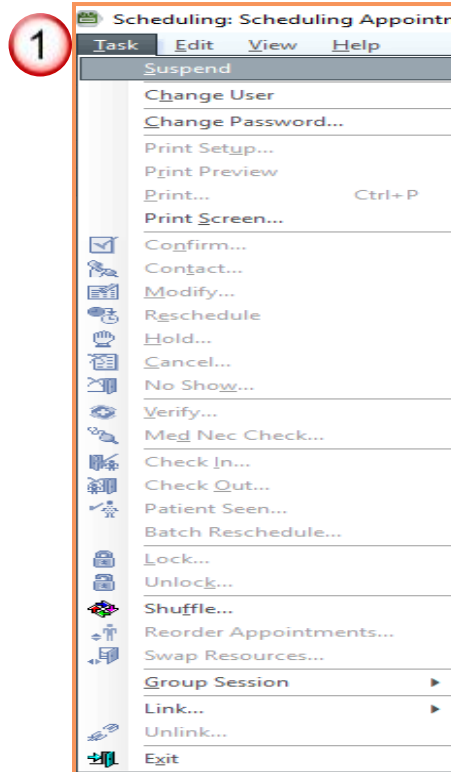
1

Scheduling: Scheduling Appointr

Task Edit View Help

Suspend
Change User
Change Password...
Print Setup...
Print Preview
Print... Ctrl+P
Print Screen...
Confirm...
Contact...
Modify...
Reschedule
Hold...
Cancel...
No Show...
Verify...
Med Nec Check...
Check In...
Check Out...
Patient Seen...
Batch Reschedule...
Lock...
Unlock...
Shuffle...
Reorder Appointments...
Swap Resources...
Group Session
Link...
Unlink...
Exit